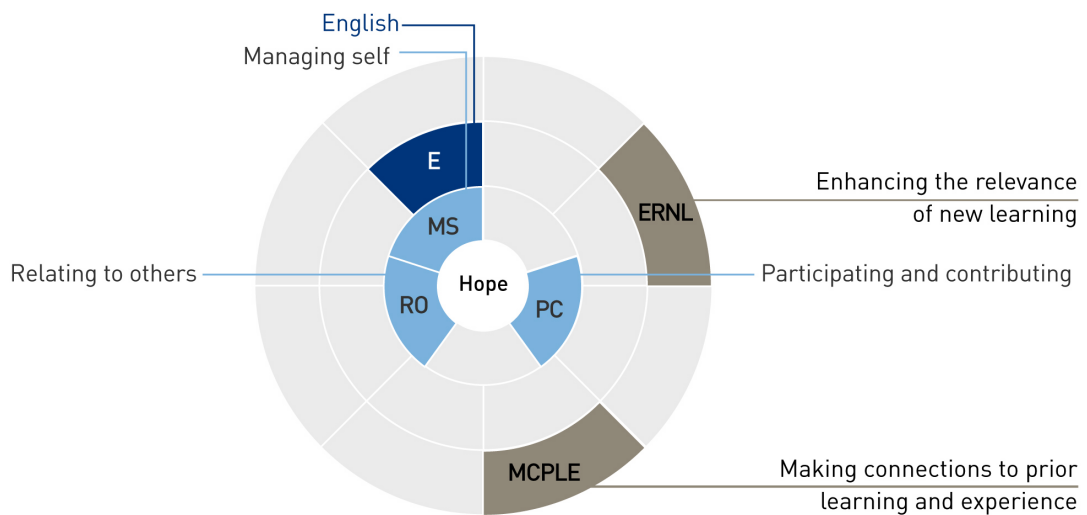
English

Managing self

E

ERNL

Enhancing the relevance of new learning

MS

Relating to others

Hope

Participating and contributing

RO

PC

MCPLE

Making connections to prior learning and experience